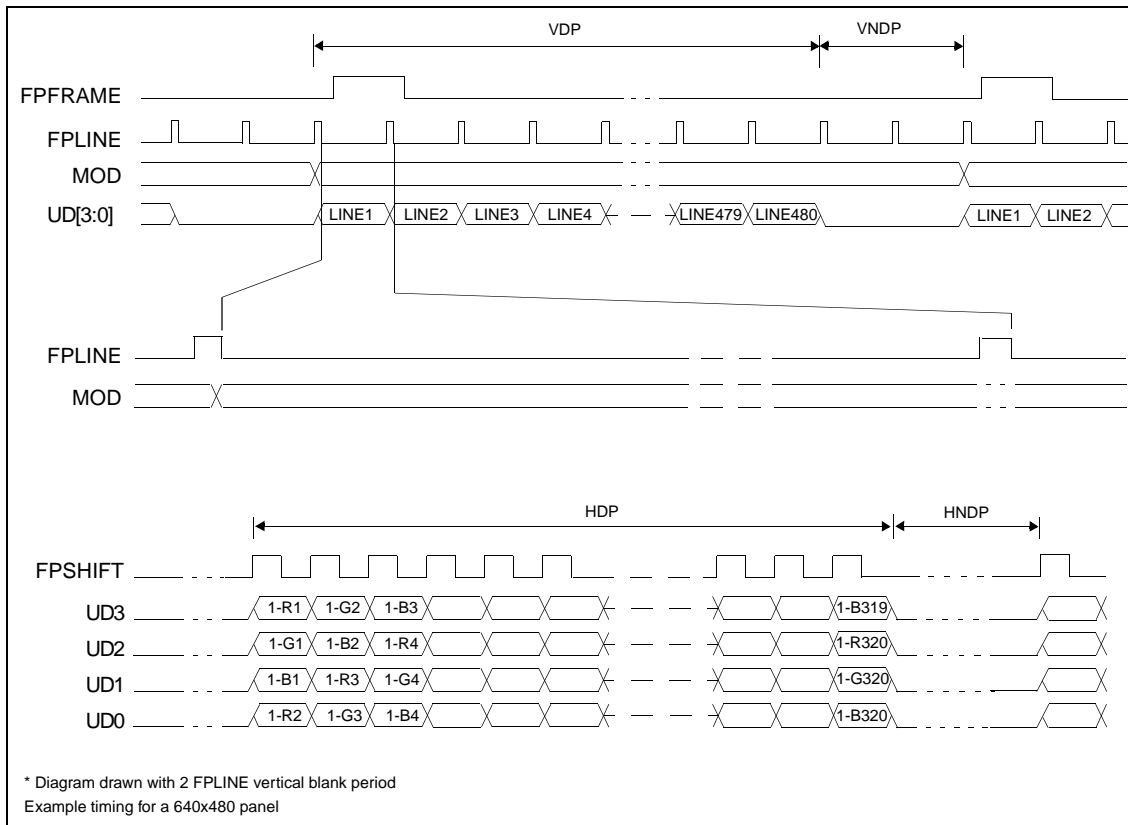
VDP
VNDP
FPFRAME
FPLINE
MOD
UD[3:0]
LINE1 LINE2 LINE3 LINE4 LINE479 LINE480 LINE1 LINE2

FPLINE
MOD

HDP
HNDP
FPSHIFT
UD3 1-R1 1-G2 1-B3 1-B319
UD2 1-G1 1-B2 1-R4 1-R320
UD1 1-B1 1-R3 1-G4 1-G320
UD0 1-R2 1-G3 1-B4 1-B320

* Diagram drawn with 2 FPLINE vertical blank period
Example timing for a 640x480 panel